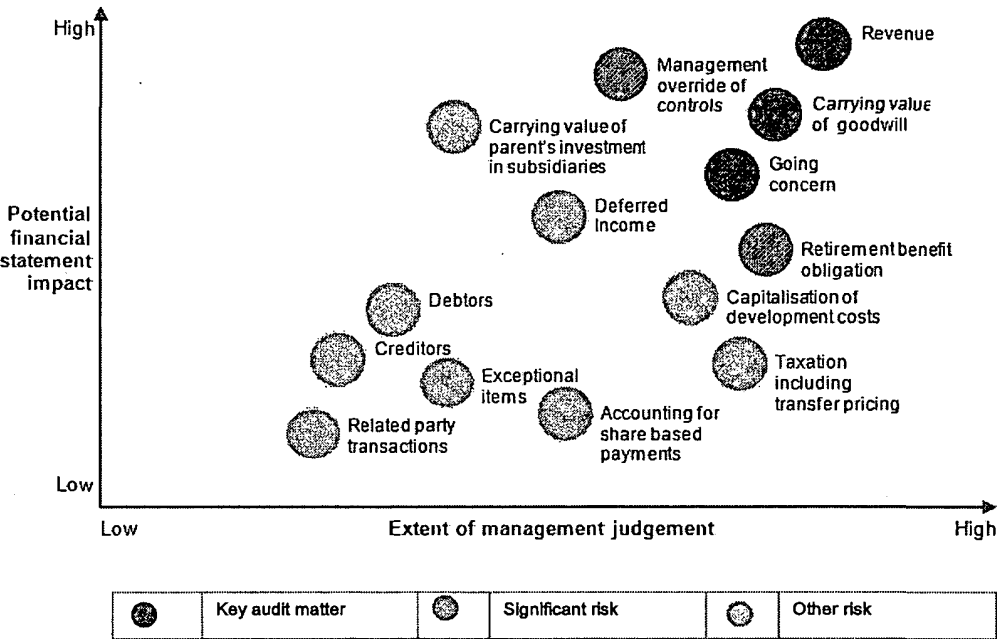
High

Potential financial statement impact

Low

Revenue

Management override of controls

Carrying value of goodwill

Carrying value of parent's investment in subsidiaries

Going concern

Deferred Income

Retirement benefit obligation

Debtors

Capitalisation of development costs

Creditors

Exceptional items

Taxation including transfer pricing

Related party transactions

Accounting for share based payments

Low

Extent of management judgement

High

| | Key audit matter | | Significant risk | | Other risk |
|---|---|---|---|---|---|